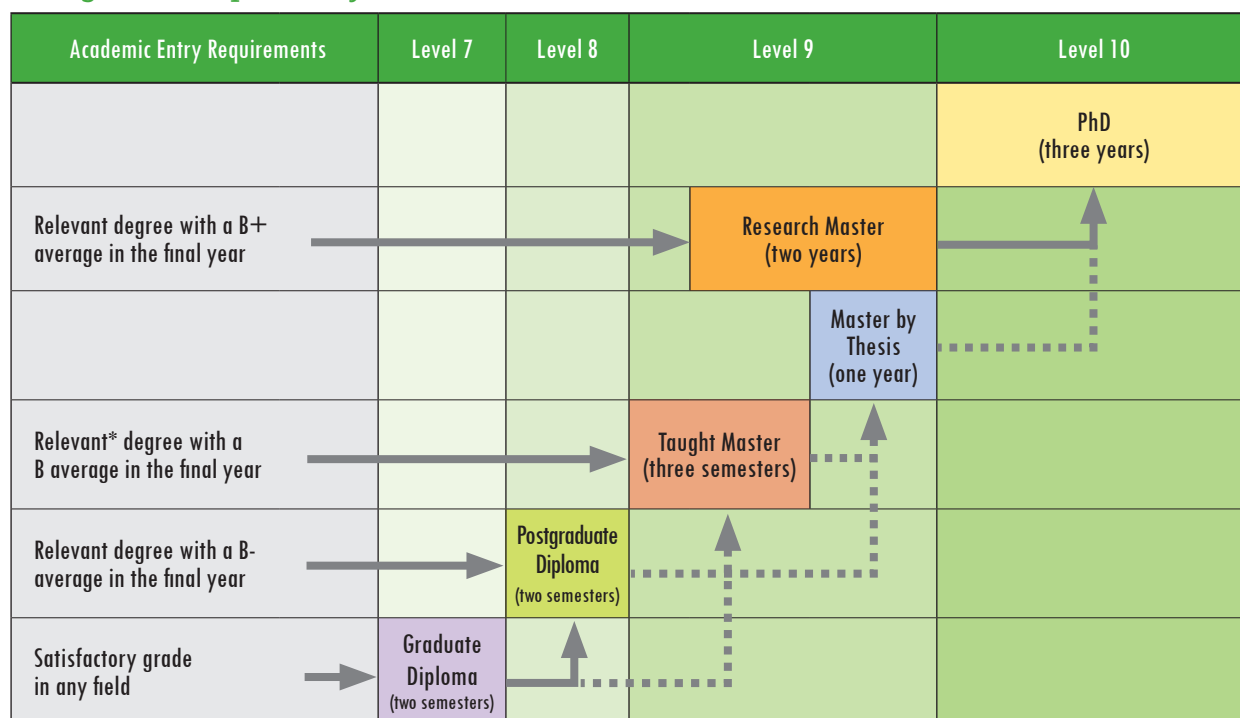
| Academic Entry Requirements | Level 7 | Level 8 | Level 9 | Level 10 |
|---|---|---|---|---|
| | | | | PhD (three years) |
| Relevant degree with a B+ average in the final year | | | Research Master (two years) | |
| | | | Master by Thesis (one year) | |
| Relevant* degree with a B average in the final year | | | Taught Master (three semesters) | |
| Relevant degree with a B- average in the final year | | Postgraduate Diploma (two semesters) | | |
| Satisfactory grade in any field | Graduate Diploma (two semesters) | | | |